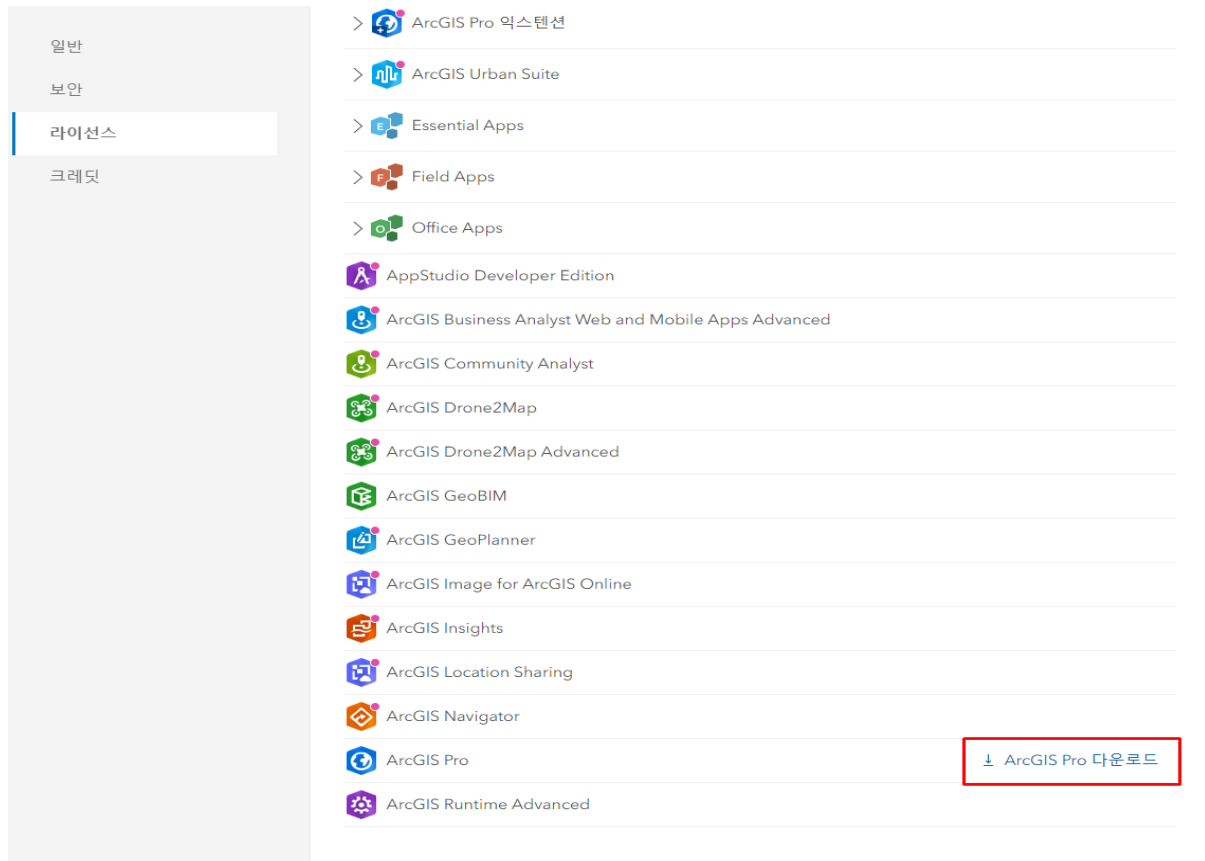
일반
보안
라이선스
크레딧

ArcGIS Pro 익스텐션

ArcGIS Urban Suite

Essential Apps

Field Apps

Office Apps

AppStudio Developer Edition

ArcGIS Business Analyst Web and Mobile Apps Advanced

ArcGIS Community Analyst

ArcGIS Drone2Map

ArcGIS Drone2Map Advanced

ArcGIS GeoBIM

ArcGIS GeoPlanner

ArcGIS Image for ArcGIS Online

ArcGIS Insights

ArcGIS Location Sharing

ArcGIS Navigator

ArcGIS Pro

ArcGIS Pro 다운로드

ArcGIS Runtime Advanced